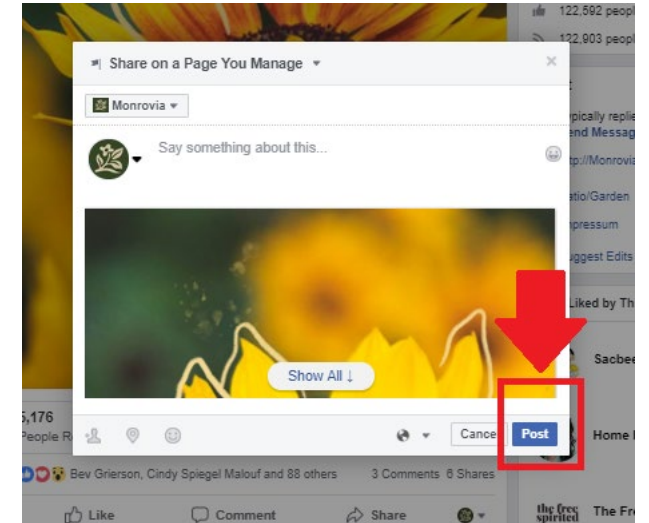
122,592 peopl
122,903 peopl

Share on a Page You Manage ▾
×
Monrovia ▾
Say something about this...

Show All ↓

Cance
Post

5,176
People R

Bev Grierson, Cindy Spiegel Malouf and 88 others
3 Comments 6 Shares

Like
Comment
Share

ypically replie
end Messag
p://Monrovi
atio/Garden
npressum
uggest Edits
Liked by Th
Sacbe
Home
the free spirited
The Fr